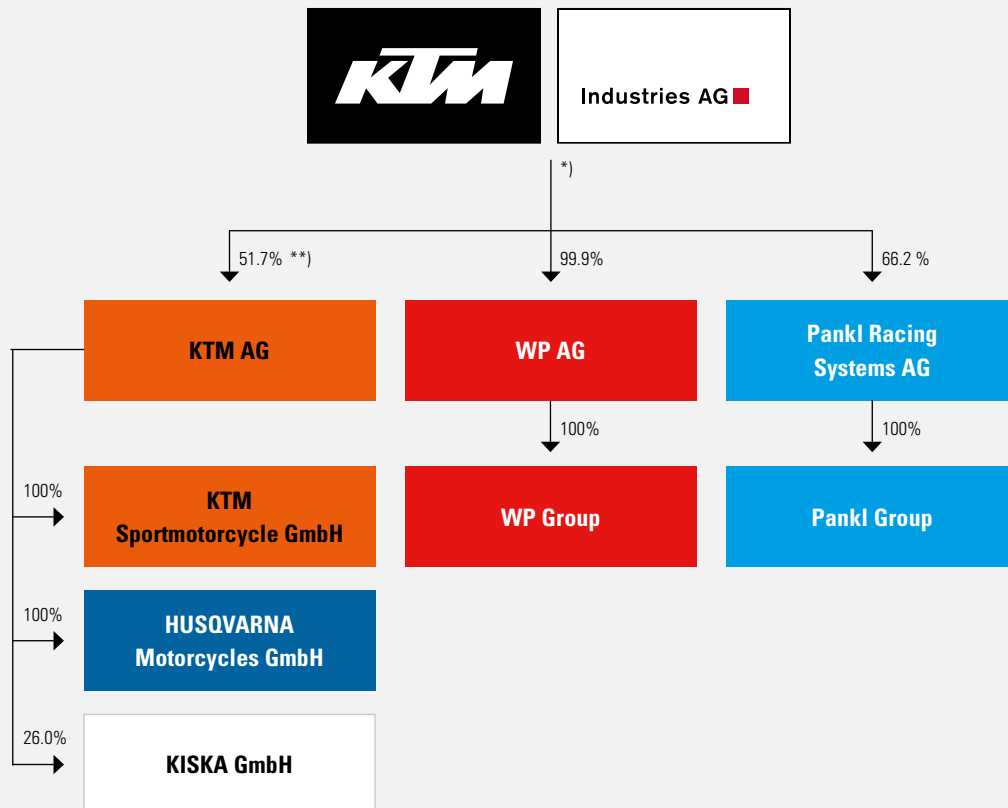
KTM

Industries AG

*)

51.7% **)

99.9%

66.2 %

KTM AG

WP AG

Pankl Racing Systems AG

100%

100%

100%

KTM Sportmotorcycle GmbH

WP Group

Pankl Group

100%

HUSQVARNA Motorcycles GmbH

26.0%

KISKA GmbH